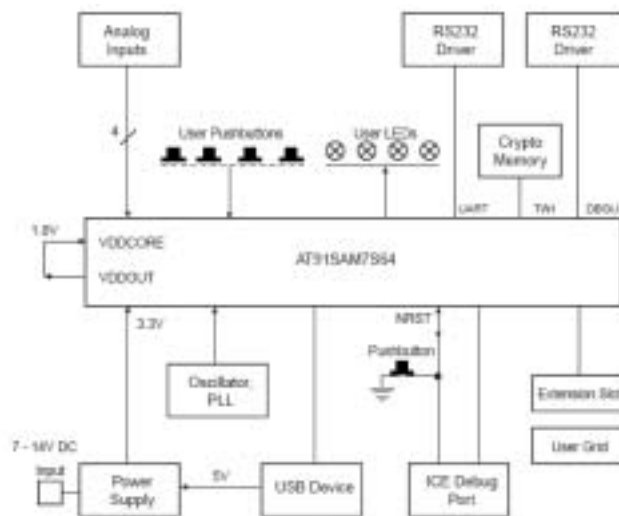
Analog Inputs

RS232 Driver

RS232 Driver

4

User Pushbuttons

User LEDs

Crypto Memory

UART

TWI

DBGU

1.8V

VDDCORE

VDDOUT

AT91SAM7S64

3.3V

NRST

Pushbutton

Oscillator PLL

Extension Slot

User Grid

7 - 14V DC

Input

Power Supply

5V

USB Device

ICE Debug Port